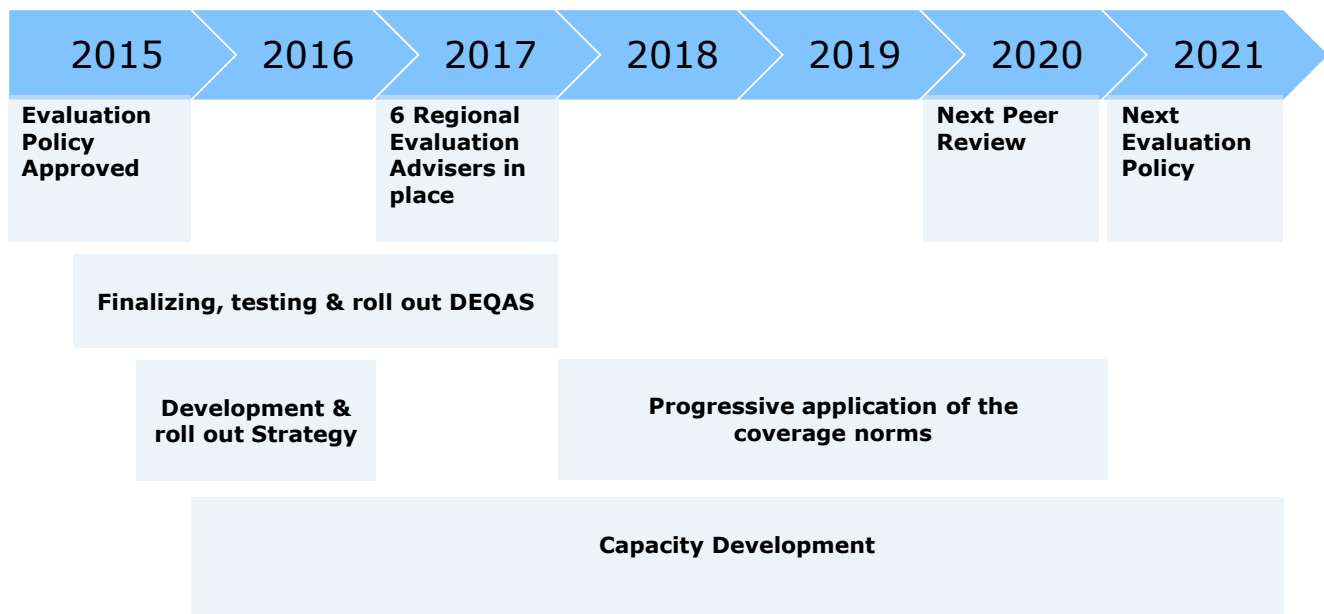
2015 2016 2017 2018 2019 2020 2021

Evaluation Policy Approved

6 Regional Evaluation Advisers in place

Next Peer Review

Next Evaluation Policy

Finalizing, testing & roll out DEQAS

Development & roll out Strategy

Progressive application of the coverage norms

Capacity Development